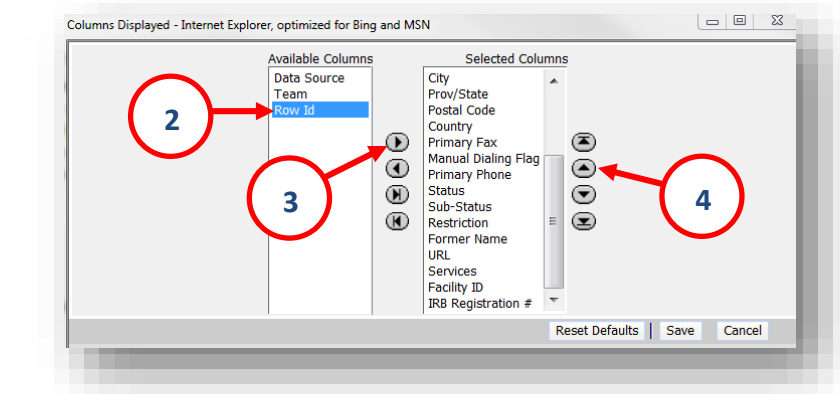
Columns Displayed - Internet Explorer, optimized for Bing and MSN

Available Columns
Data Source
Team
Row Id

Selected Columns
City
Prov/State
Postal Code
Country
Primary Fax
Manual Dialing Flag
Primary Phone
Status
Sub-Status
Restriction
Former Name
URL
Services
Facility ID
IRB Registration #

2

3

4

Reset Defaults
Save
Cancel